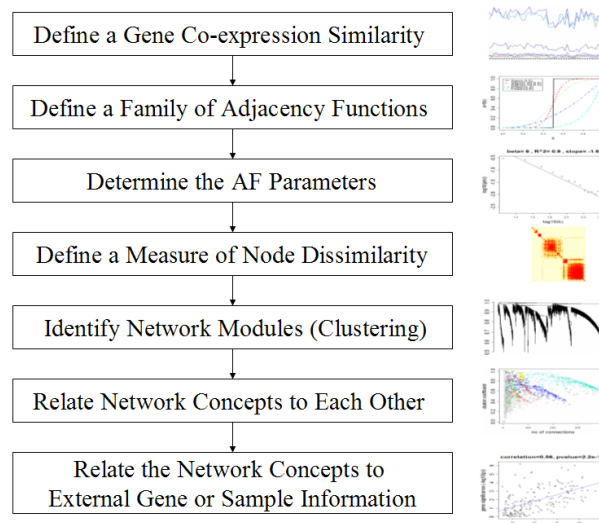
Define a Gene Co-expression Similarity

Define a Family of Adjacency Functions

Determine the AF Parameters

Define a Measure of Node Dissimilarity

Identify Network Modules (Clustering)

Relate Network Concepts to Each Other

Relate the Network Concepts to External Gene or Sample Information

beta=6, R^2=0.9, slope=-1.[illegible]

no. of connections

correlation=0.56, pvalue=2.2e-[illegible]